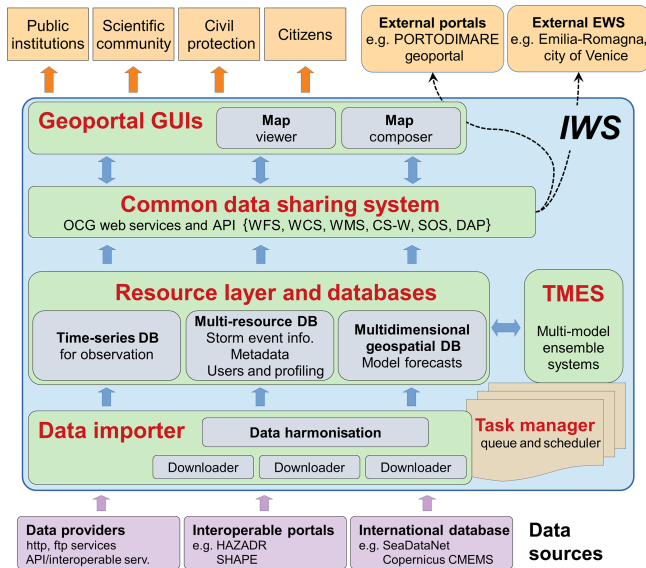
Public institutions

Scientific community

Civil protection

Citizens

External portals
e.g. PORTODIMARE geoportal

External EWS
e.g. Emilia-Romagna, city of Venice

IWS

Geoportal GUIs

Map viewer

Map composer

Common data sharing system
OCG web services and API {WFS, WCS, WMS, CS-W, SOS, DAP}

Resource layer and databases

Time-series DB
for observation

Multi-resource DB
Storm event info.
Metadata
Users and profiling

Multidimensional geospatial DB
Model forecasts

TMES
Multi-model ensemble systems

Task manager
queue and scheduler

Data importer

Data harmonisation

Downloader

Downloader

Downloader

Data providers
http, ftp services
API/interoperable serv.

Interoperable portals
e.g. HAZADR
SHAPE

International database
e.g. SeaDataNet
Copernicus CMEMS

Data sources